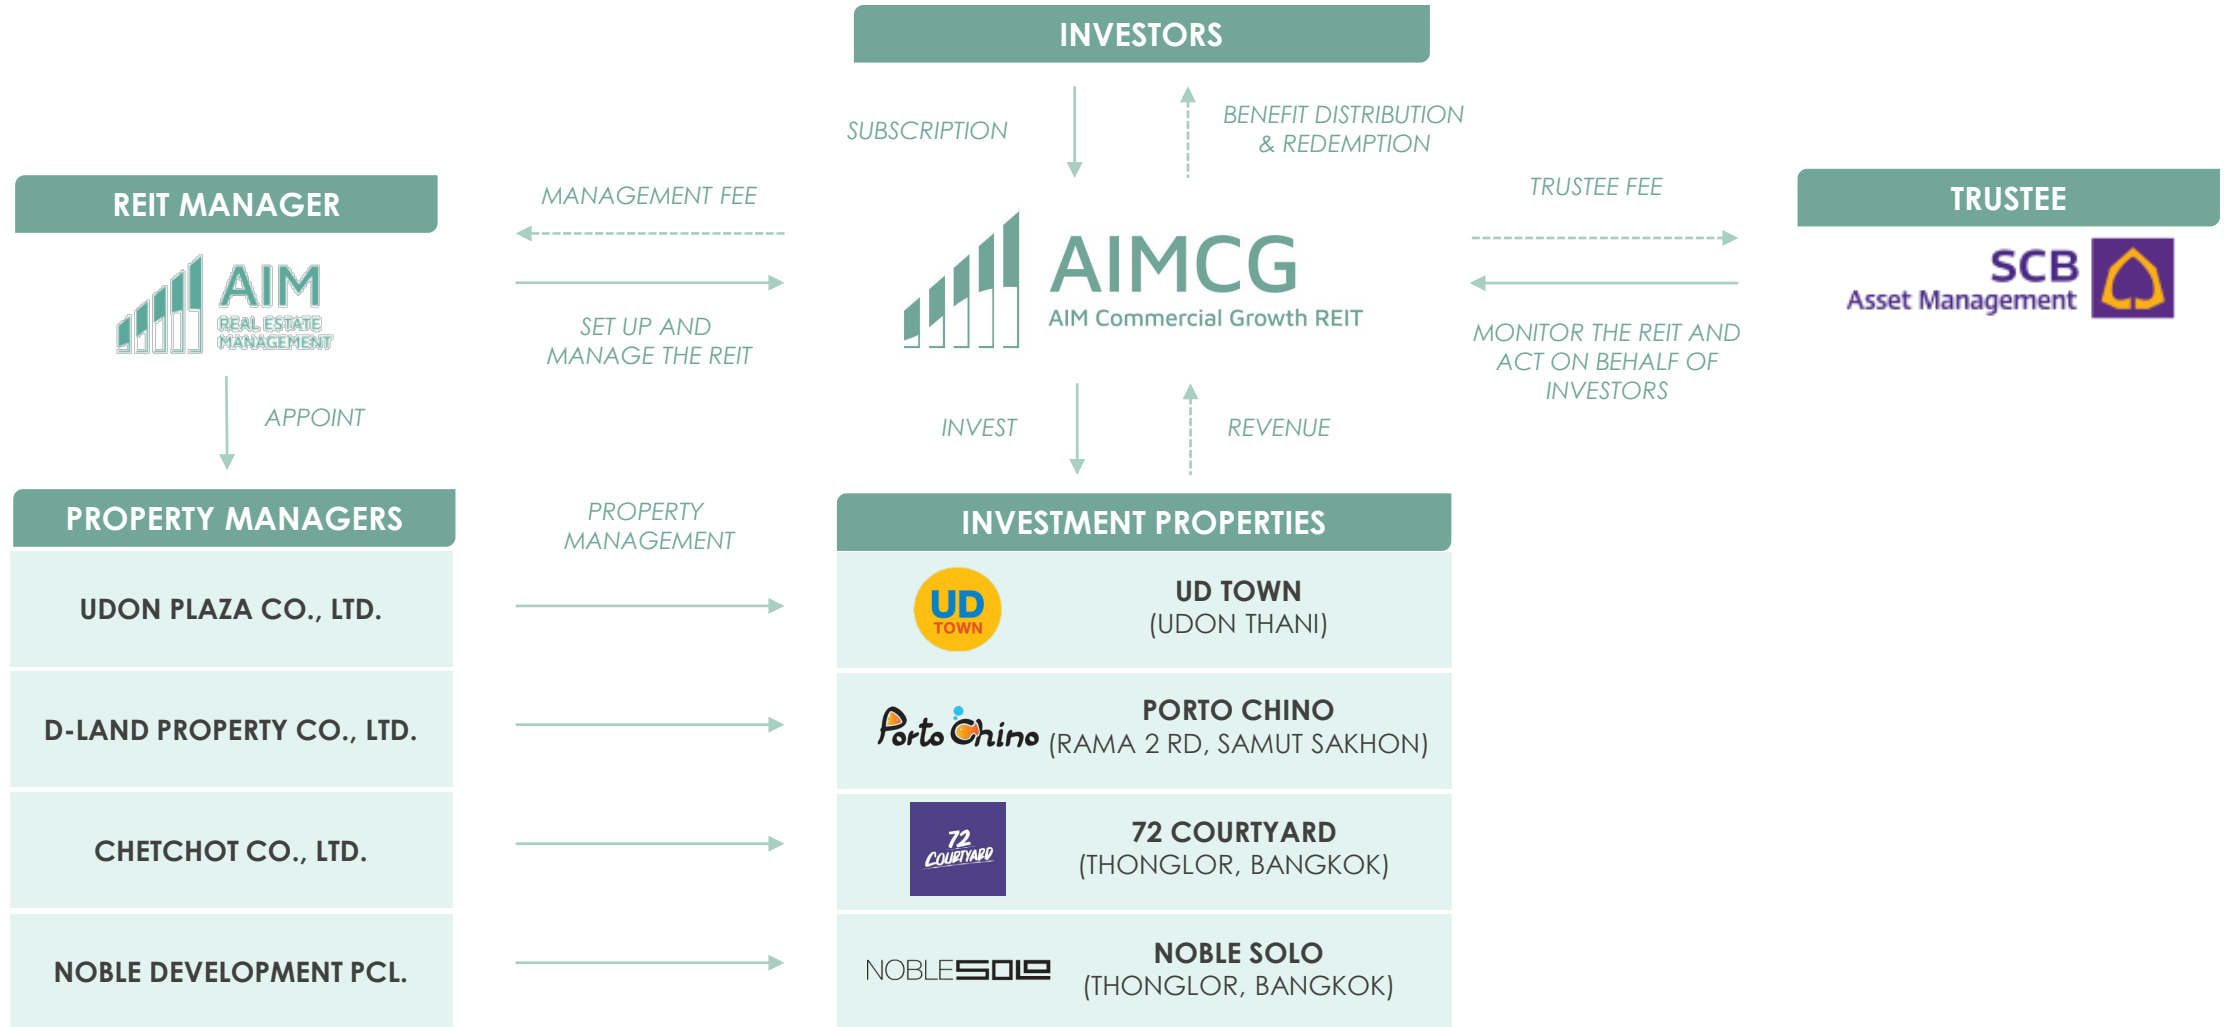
INVESTORS

SUBSCRIPTION

BENEFIT DISTRIBUTION & REDEMPTION

REIT MANAGER

AIM REAL ESTATE MANAGEMENT

MANAGEMENT FEE

SET UP AND MANAGE THE REIT

AIMCG
AIM Commercial Growth REIT

TRUSTEE FEE

MONITOR THE REIT AND ACT ON BEHALF OF INVESTORS

TRUSTEE

SCB Asset Management

APPOINT

INVEST

REVENUE

PROPERTY MANAGERS

PROPERTY MANAGEMENT

INVESTMENT PROPERTIES

UDON PLAZA CO., LTD.

UD TOWN

UD TOWN
(UDON THANI)

D-LAND PROPERTY CO., LTD.

Porto Chino

PORTO CHINO
(RAMA 2 RD, SAMUT SAKHON)

CHETCHOT CO., LTD.

72 COURTYARD

72 COURTYARD
(THONGLOR, BANGKOK)

NOBLE DEVELOPMENT PCL.

NOBLE SOLO

NOBLE SOLO
(THONGLOR, BANGKOK)